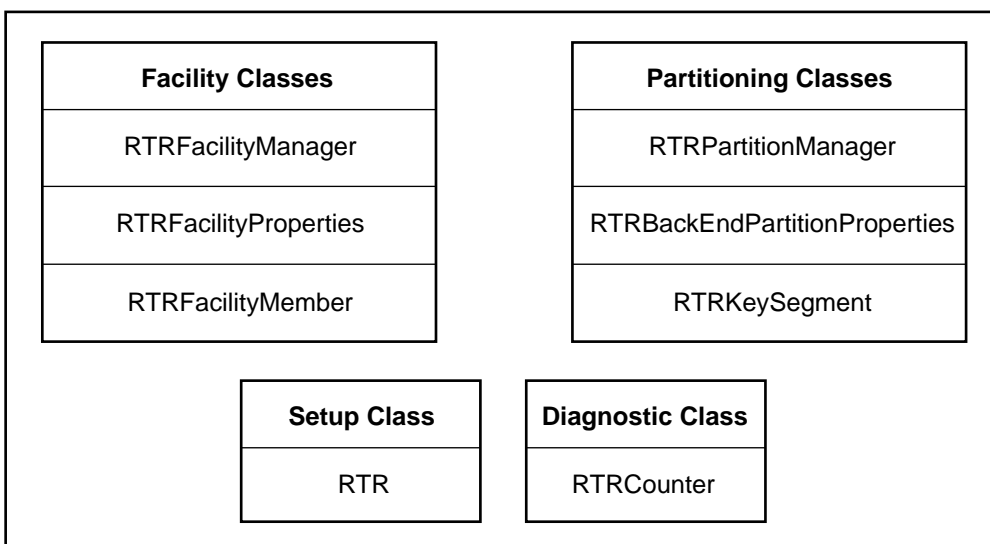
Facility Classes

RTRFacilityManager

RTRFacilityProperties

RTRFacilityMember

Partitioning Classes

RTRPartitionManager

RTRBackEndPartitionProperties

RTRKeySegment

Setup Class

RTR

Diagnostic Class

RTRCounter